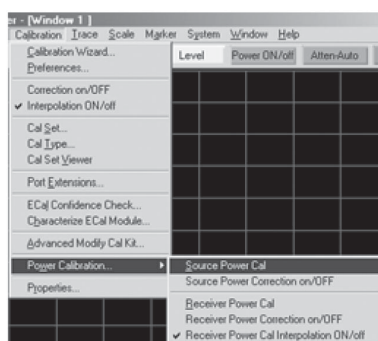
er - [Window 1 ]
Calibration Trace Scale Marker System Window Help

Level Power ON/off Atten-Auto

Calibration Wizard...
Preferences...
Correction on/OFF
✔ Interpolation ON/off
Cal Set...
Cal Type...
Cal Set Viewer
Port Extensions...
ECal Confidence Check...
Characterize ECal Module...
Advanced Modify Cal Kit...
Power Calibration...
Properties...

Source Power Cal
Source Power Correction on/OFF
Receiver Power Cal
Receiver Power Correction on/OFF
✔ Receiver Power Cal Interpolation ON/off